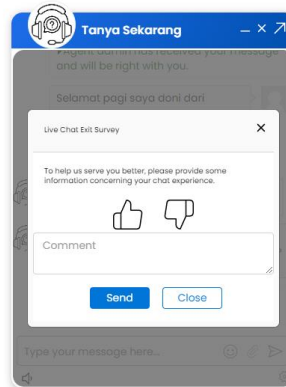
Tanya Sekarang

— × ↗

Agent admin has received your message and will be right with you.

Selamat pagi saya doni dari

Live Chat Exit Survey

×

To help us serve you better, please provide some information concerning your chat experience.

Comment

Send

Close

Type your message here...